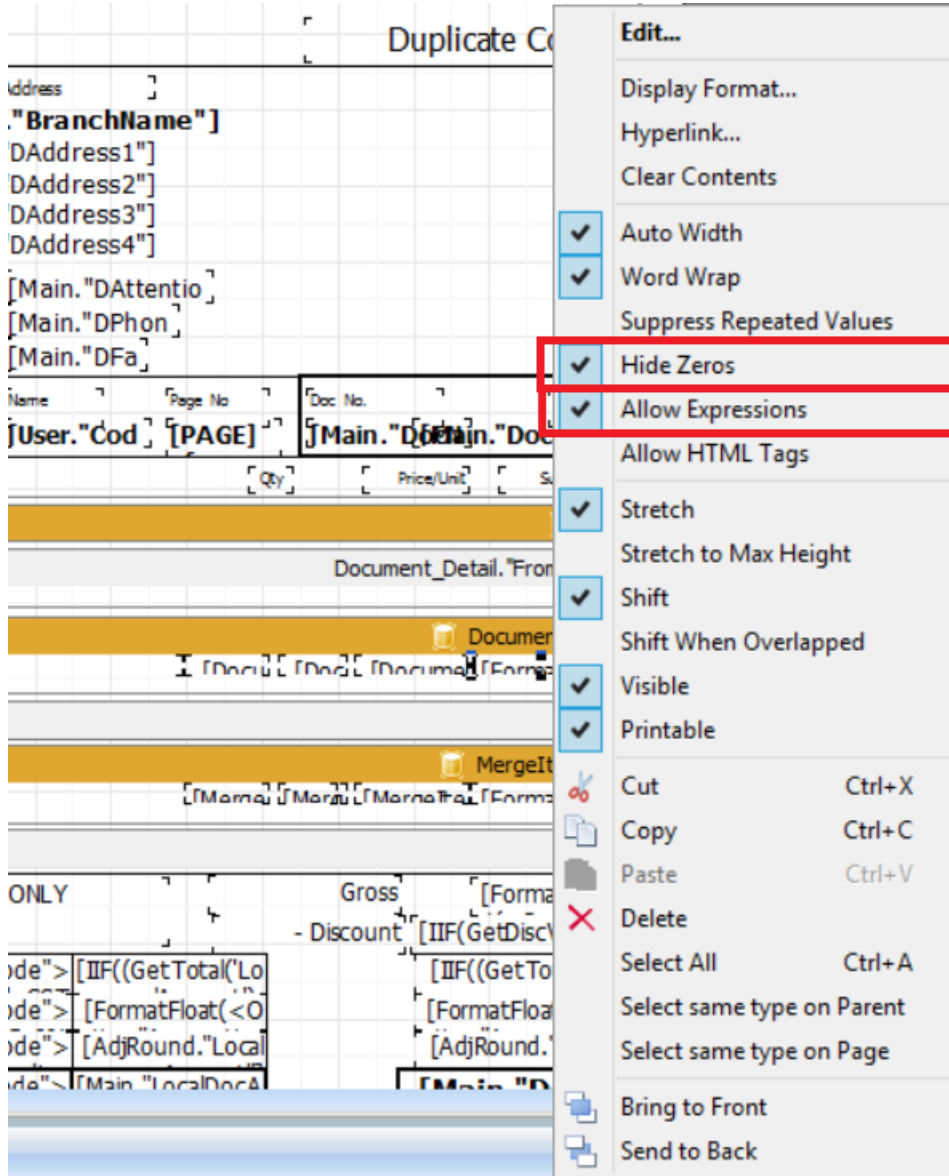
Duplicate Co

Address
."BranchName"]
DAddress1"]
DAddress2"]
DAddress3"]
DAddress4"]
[Main."DAttentio
[Main."DPhon
[Main."DFa

Name
Page No
Doc No.
[User."Cod
[PAGE]
[Main."Do[Main."Doc

Qty
Price/Unit
S

Document_Detail."Fron

Documen
[Docu [Doc [Docume [Forma

MergeIt
[Merge [Merg [MergeIte [Forma

ONLY
Gross
[Forma
- Discount
[IIF(GetDisc
ode">
[IIF((GetTotal('Lo
[IIF((GetTo
ode">
[FormatFloat(<O
[FormatFloa
ode">
[AdjRound."Local
[AdjRound."
ode">
[Main."LocalDocA
[Main."D

Edit...
Display Format...
Hyperlink...
Clear Contents
Auto Width
Word Wrap
Suppress Repeated Values
Hide Zeros
Allow Expressions
Allow HTML Tags
Stretch
Stretch to Max Height
Shift
Shift When Overlapped
Visible
Printable
Cut Ctrl+X
Copy Ctrl+C
Paste Ctrl+V
Delete
Select All Ctrl+A
Select same type on Parent
Select same type on Page
Bring to Front
Send to Back